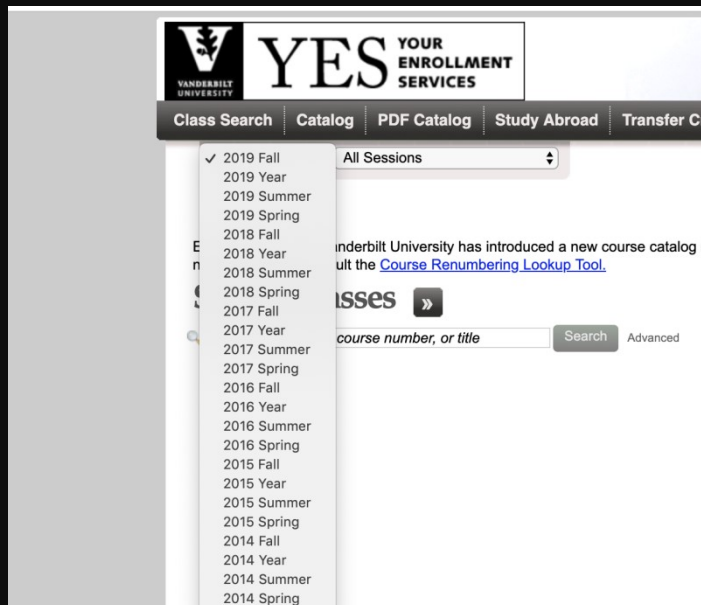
VANDERBILT UNIVERSITY YES YOUR ENROLLMENT SERVICES

Class Search | Catalog | PDF Catalog | Study Abroad | Transfer C

✓ 2019 Fall
2019 Year
2019 Summer
2019 Spring
2018 Fall
2018 Year
2018 Summer
2018 Spring
2017 Fall
2017 Year
2017 Summer
2017 Spring
2016 Fall
2016 Year
2016 Summer
2016 Spring
2015 Fall
2015 Year
2015 Summer
2015 Spring
2014 Fall
2014 Year
2014 Summer
2014 Spring

All Sessions

E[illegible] nderbilt University has introduced a new course catalog n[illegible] ult the Course Renumbering Lookup Tool.

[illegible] asses »

course number, or title Search Advanced